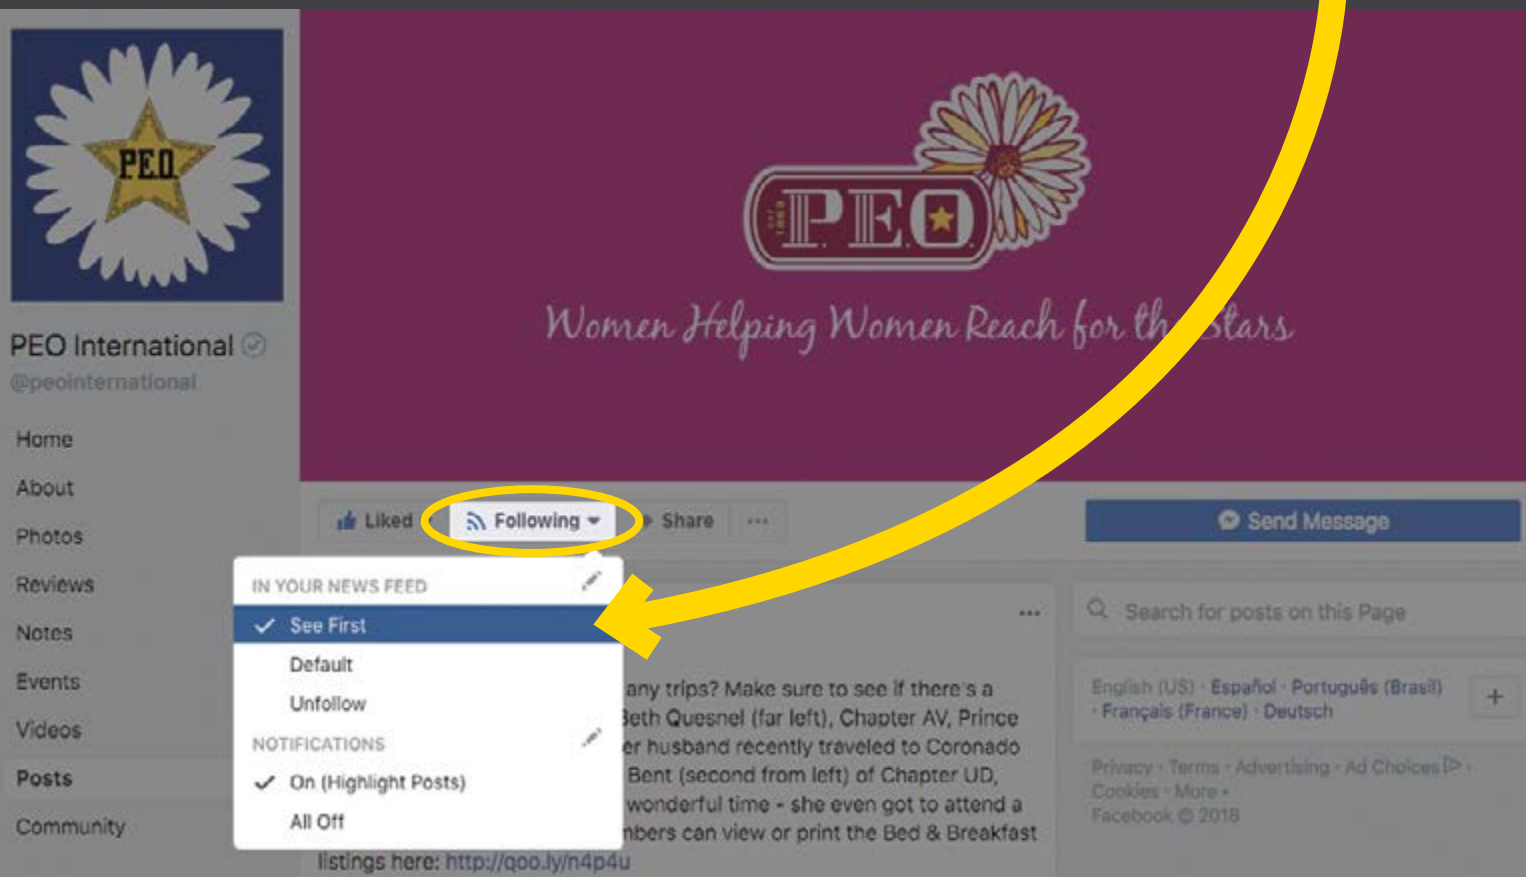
P.E.O.

PEO International
@peointernational

Home
About
Photos
Reviews
Notes
Events
Videos
Posts
Community

PEO

Women Helping Women Reach for th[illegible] Stars

Liked
Following
Share
...

Send Message

IN YOUR NEWS FEED
See First
Default
Unfollow
NOTIFICATIONS
On (Highlight Posts)
All Off

...

any trips? Make sure to see if there's a
Beth Quesnel (far left), Chapter AV, Prince
er husband recently traveled to Coronado
Bent (second from left) of Chapter UD,
wonderful time - she even got to attend a
nbers can view or print the Bed & Breakfast
listings here: http://goo.ly/n4p4u

Search for posts on this Page

English (US) · Español · Português (Brasil) · Français (France) · Deutsch

+

Privacy · Terms · Advertising · Ad Choices · Cookies · More ·
Facebook © 2018